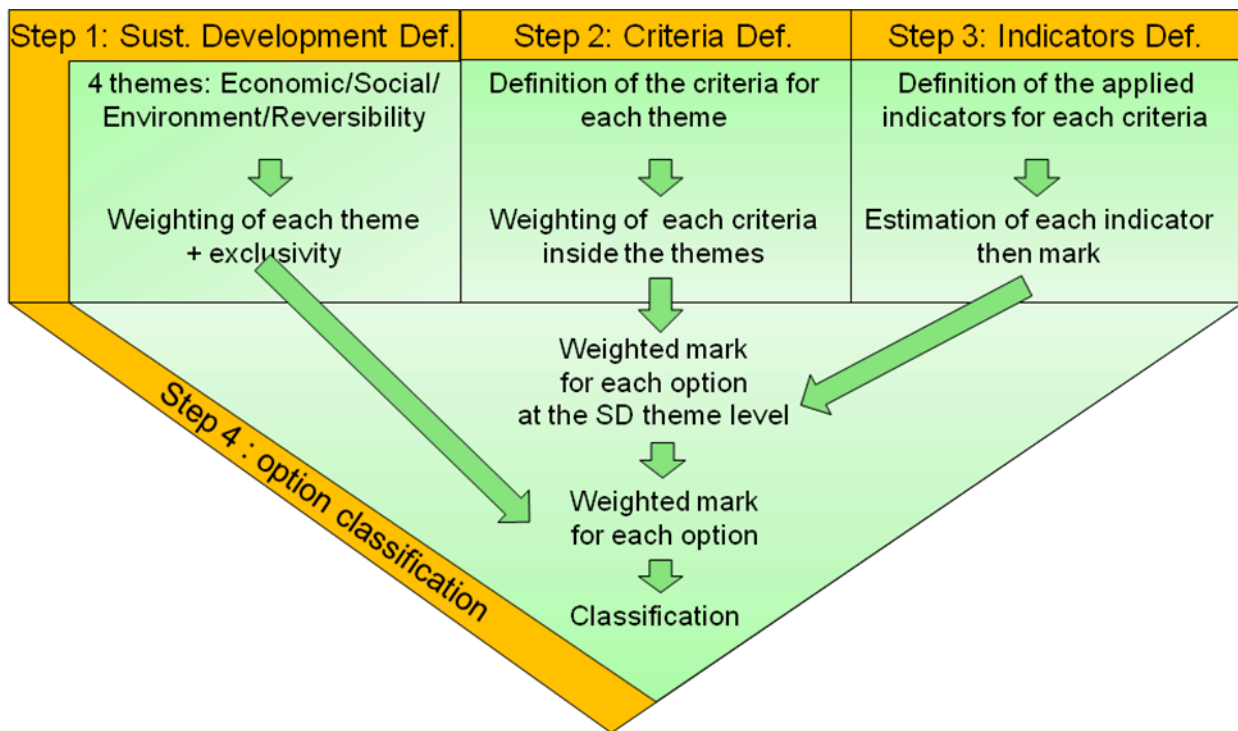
Step 1: Sust. Development Def.

4 themes: Economic/Social/ Environment/Reversibility

Weighting of each theme + exclusivity

Step 2: Criteria Def.

Definition of the criteria for each theme

Weighting of each criteria inside the themes

Step 3: Indicators Def.

Definition of the applied indicators for each criteria

Estimation of each indicator then mark

Weighted mark for each option at the SD theme level

Weighted mark for each option

Classification

Step 4 : option classification